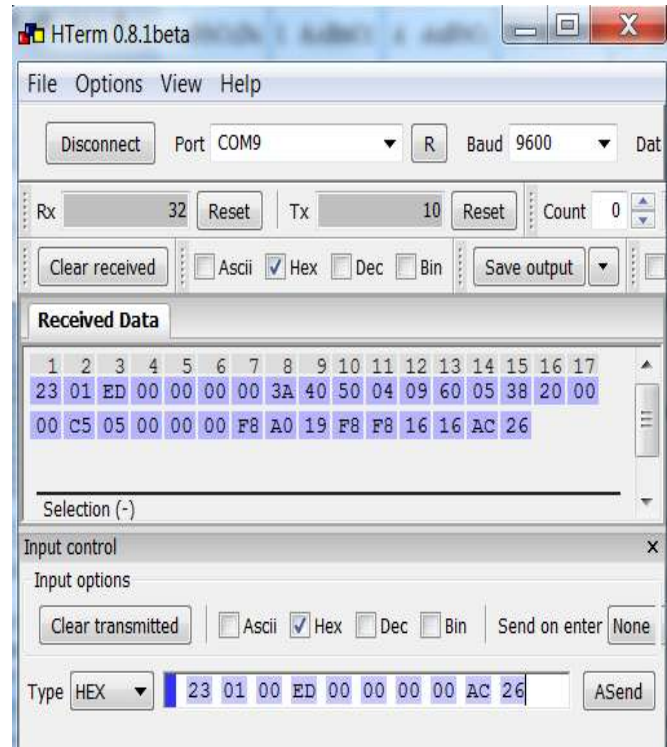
HTerm 0.8.1beta

File Options View Help

Disconnect Port COM9 R Baud 9600 Dat

Rx 32 Reset Tx 10 Reset Count 0

Clear received Ascii Hex Dec Bin Save output

Received Data

| 1 | 2 | 3 | 4 | 5 | 6 | 7 | 8 | 9 | 10 | 11 | 12 | 13 | 14 | 15 | 16 | 17 |
|---|---|---|---|---|---|---|---|---|---|---|---|---|---|---|---|---|
| 23 | 01 | ED | 00 | 00 | 00 | 00 | 3A | 40 | 50 | 04 | 09 | 60 | 05 | 38 | 20 | 00 |
| 00 | C5 | 05 | 00 | 00 | 00 | F8 | A0 | 19 | F8 | F8 | 16 | 16 | AC | 26 | | |

Selection (-)

Input control

Input options

Clear transmitted Ascii Hex Dec Bin Send on enter None

Type HEX 23 01 00 ED 00 00 00 00 AC 26 ASend